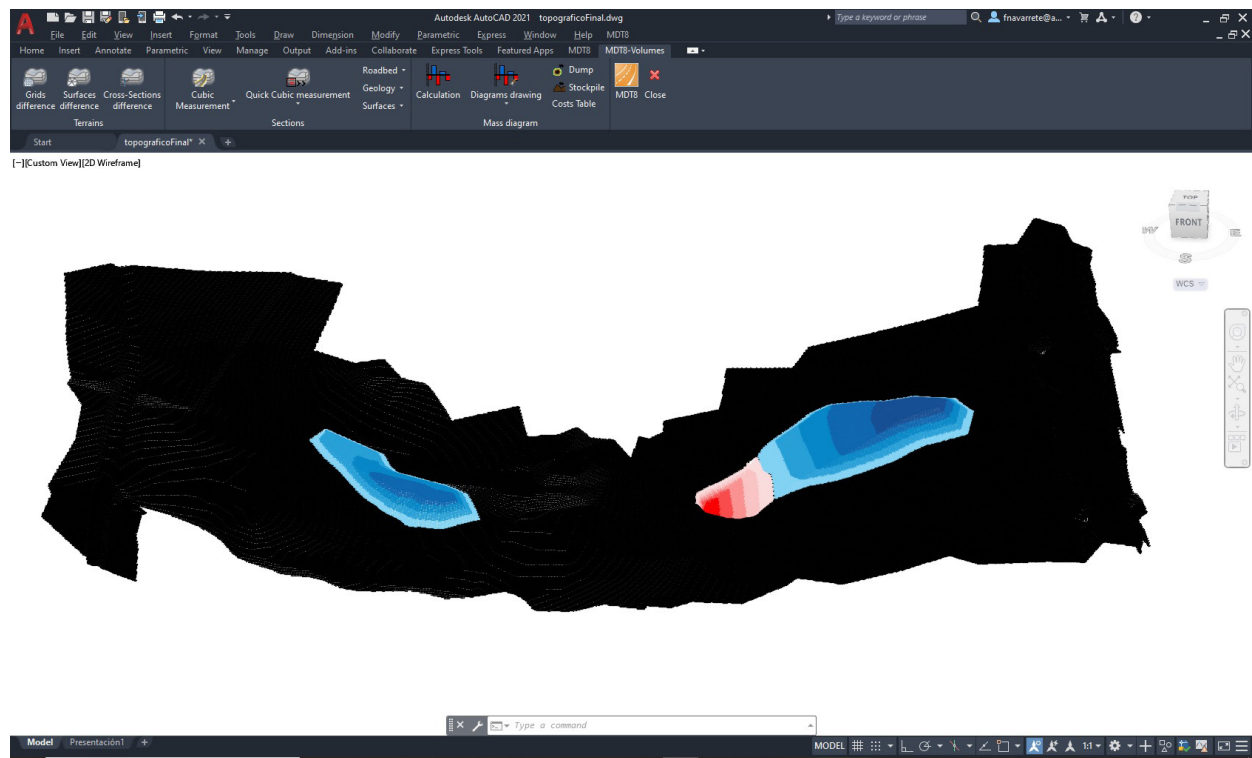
Autodesk AutoCAD 2021 topograficoFinal.dwg

Type a keyword or phrase

fnavarrete@a...

File Edit View Insert Format Tools Draw Dimension Modify Parametric Express Window Help MDT8

Home Insert Annotate Parametric View Manage Output Add-ins Collaborate Express Tools Featured Apps MDT8 MDT8-Volumes

Grids difference Surfaces difference Cross-Sections difference
Terrains

Cubic Measurement Quick Cubic measurement
Roadbed
Geology
Surfaces
Sections

Calculation Diagrams drawing
Dump
Stockpile
Costs Table
Mass diagram

MDT8 Close

Start topograficoFinal*

[−][Custom View][2D Wireframe]

TOP
FRONT
WCS

Type a command

Model Presentación1

MODEL 1:1